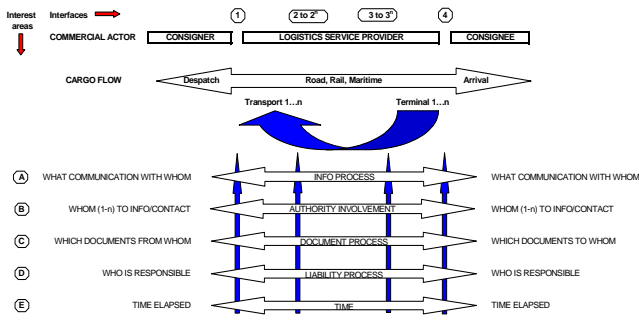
Interest areas

Interfaces

1

2 to 2$^{n}$

3 to 3$^{n}$

4

COMMERCIAL ACTOR

CONSIGNER

LOGISTICS SERVICE PROVIDER

CONSIGNEE

CARGO FLOW

Despatch

Road, Rail, Maritime

Arrival

Transport 1…n

Terminal 1…n

A WHAT COMMUNICATION WITH WHOM

INFO PROCESS

WHAT COMMUNICATION WITH WHOM

B WHOM (1-n) TO INFO/CONTACT

AUTHORITY INVOLVEMENT

WHOM (1-n) TO INFO/CONTACT

C WHICH DOCUMENTS FROM WHOM

DOCUMENT PROCESS

WHICH DOCUMENTS TO WHOM

D WHO IS RESPONSIBLE

LIABILITY PROCESS

WHO IS RESPONSIBLE

E TIME ELAPSED

TIME

TIME ELAPSED